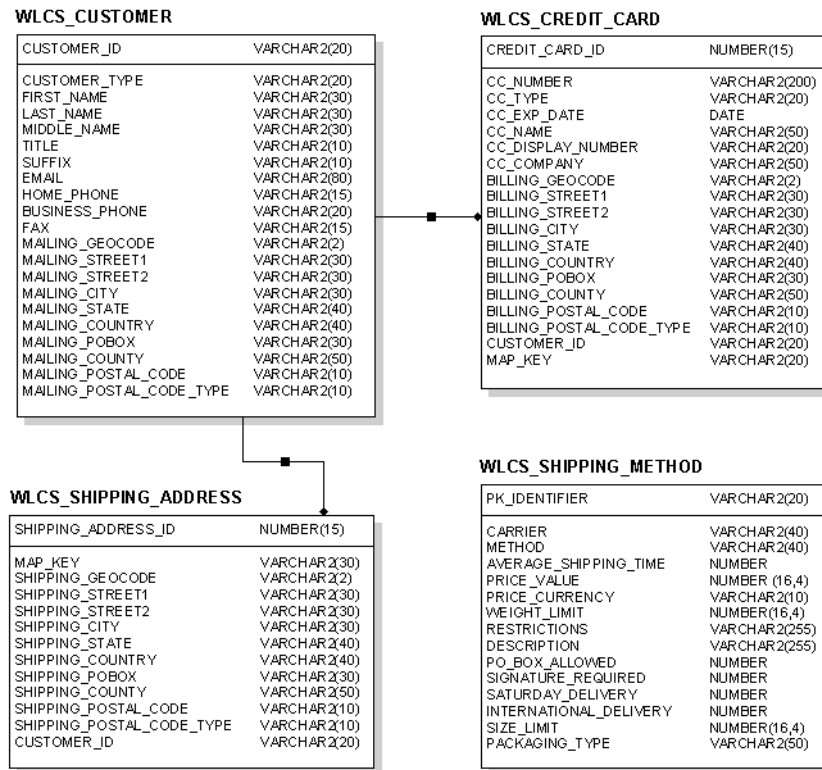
WLCS_CUSTOMER

| CUSTOMER_ID | VARCHAR2(20) |
|---|---|
| CUSTOMER_TYPE | VARCHAR2(20) |
| FIRST_NAME | VARCHAR2(30) |
| LAST_NAME | VARCHAR2(30) |
| MIDDLE_NAME | VARCHAR2(30) |
| TITLE | VARCHAR2(10) |
| SUFFIX | VARCHAR2(10) |
| EMAIL | VARCHAR2(80) |
| HOME_PHONE | VARCHAR2(15) |
| BUSINESS_PHONE | VARCHAR2(20) |
| FAX | VARCHAR2(15) |
| MAILING_GEOCODE | VARCHAR2(2) |
| MAILING_STREET1 | VARCHAR2(30) |
| MAILING_STREET2 | VARCHAR2(30) |
| MAILING_CITY | VARCHAR2(30) |
| MAILING_STATE | VARCHAR2(40) |
| MAILING_COUNTRY | VARCHAR2(40) |
| MAILING_POBOX | VARCHAR2(30) |
| MAILING_COUNTY | VARCHAR2(50) |
| MAILING_POSTAL_CODE | VARCHAR2(10) |
| MAILING_POSTAL_CODE_TYPE | VARCHAR2(10) |

WLCS_CREDIT_CARD

| CREDIT_CARD_ID | NUMBER(15) |
|---|---|
| CC_NUMBER | VARCHAR2(200) |
| CC_TYPE | VARCHAR2(20) |
| CC_EXP_DATE | DATE |
| CC_NAME | VARCHAR2(50) |
| CC_DISPLAY_NUMBER | VARCHAR2(20) |
| CC_COMPANY | VARCHAR2(50) |
| BILLING_GEOCODE | VARCHAR2(2) |
| BILLING_STREET1 | VARCHAR2(30) |
| BILLING_STREET2 | VARCHAR2(30) |
| BILLING_CITY | VARCHAR2(30) |
| BILLING_STATE | VARCHAR2(40) |
| BILLING_COUNTRY | VARCHAR2(40) |
| BILLING_POBOX | VARCHAR2(30) |
| BILLING_COUNTY | VARCHAR2(50) |
| BILLING_POSTAL_CODE | VARCHAR2(10) |
| BILLING_POSTAL_CODE_TYPE | VARCHAR2(10) |
| CUSTOMER_ID | VARCHAR2(20) |
| MAP_KEY | VARCHAR2(20) |

WLCS_SHIPPING_ADDRESS

| SHIPPING_ADDRESS_ID | NUMBER(15) |
|---|---|
| MAP_KEY | VARCHAR2(30) |
| SHIPPING_GEOCODE | VARCHAR2(2) |
| SHIPPING_STREET1 | VARCHAR2(30) |
| SHIPPING_STREET2 | VARCHAR2(30) |
| SHIPPING_CITY | VARCHAR2(30) |
| SHIPPING_STATE | VARCHAR2(40) |
| SHIPPING_COUNTRY | VARCHAR2(40) |
| SHIPPING_POBOX | VARCHAR2(30) |
| SHIPPING_COUNTY | VARCHAR2(50) |
| SHIPPING_POSTAL_CODE | VARCHAR2(10) |
| SHIPPING_POSTAL_CODE_TYPE | VARCHAR2(10) |
| CUSTOMER_ID | VARCHAR2(20) |

WLCS_SHIPPING_METHOD

| PK_IDENTIFIER | VARCHAR2(20) |
|---|---|
| CARRIER | VARCHAR2(40) |
| METHOD | VARCHAR2(40) |
| AVERAGE_SHIPPING_TIME | NUMBER |
| PRICE_VALUE | NUMBER (16,4) |
| PRICE_CURRENCY | VARCHAR2(10) |
| WEIGHT_LIMIT | NUMBER(16,4) |
| RESTRICTIONS | VARCHAR2(255) |
| DESCRIPTION | VARCHAR2(255) |
| PO_BOX_ALLOWED | NUMBER |
| SIGNATURE_REQUIRED | NUMBER |
| SATURDAY_DELIVERY | NUMBER |
| INTERNATIONAL_DELIVERY | NUMBER |
| SIZE_LIMIT | NUMBER(16,4) |
| PACKAGING_TYPE | VARCHAR2(50) |